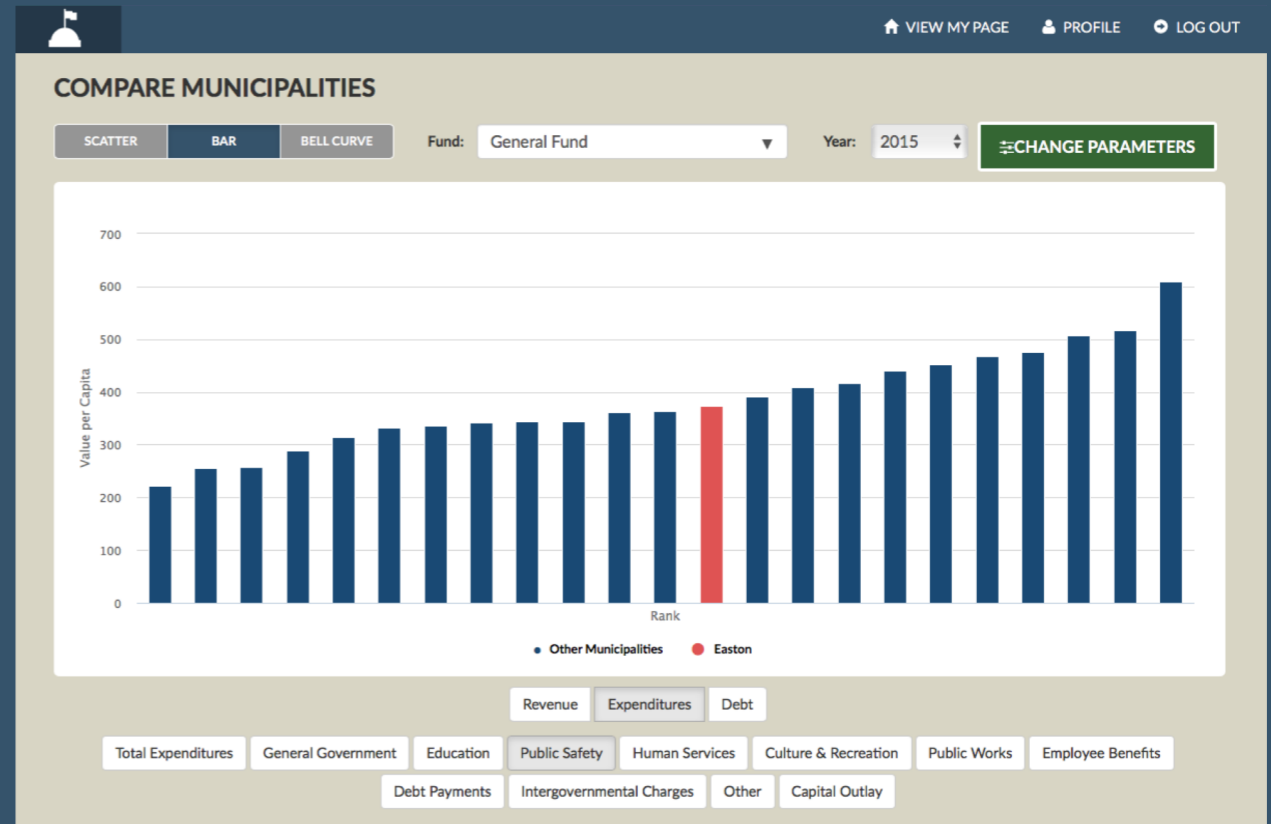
VIEW MY PAGE PROFILE LOG OUT

COMPARE MUNICIPALITIES

SCATTER BAR BELL CURVE

Fund: General Fund

Year: 2015

CHANGE PARAMETERS

700
600
500
400
300
200
100
0

Value per Capita

Rank

Other Municipalities Easton

Revenue Expenditures Debt

Total Expenditures General Government Education Public Safety Human Services Culture & Recreation Public Works Employee Benefits

Debt Payments Intergovernmental Charges Other Capital Outlay